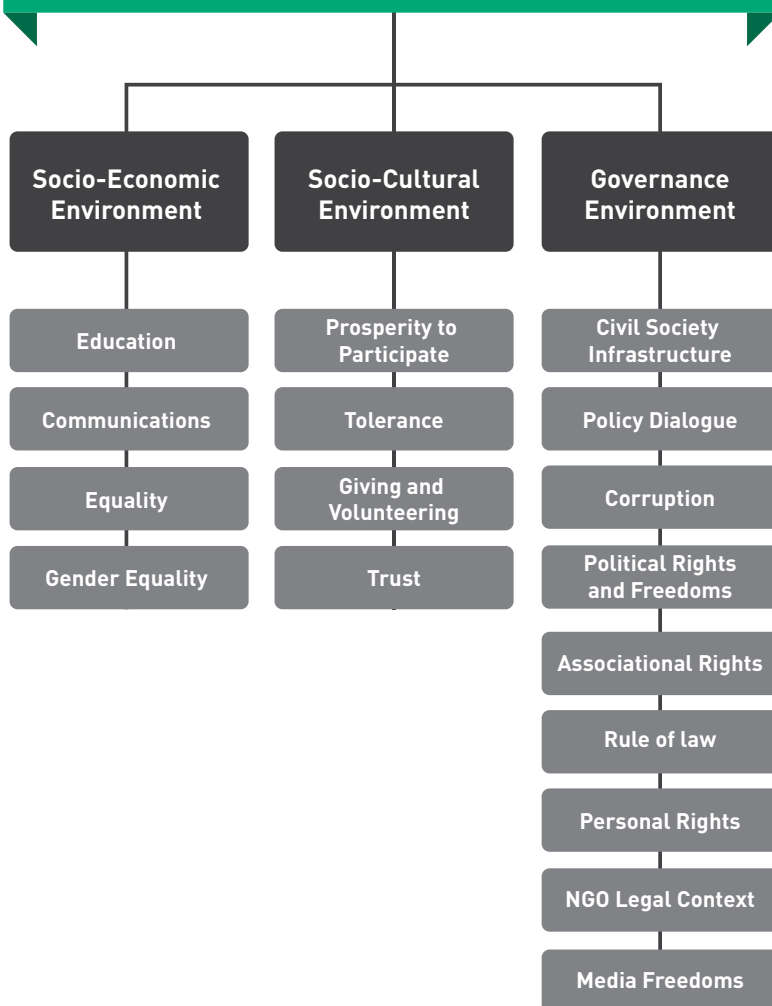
Socio-Economic Environment

Education

Communications

Equality

Gender Equality

Socio-Cultural Environment

Prosperity to Participate

Tolerance

Giving and Volunteering

Trust

Governance Environment

Civil Society Infrastructure

Policy Dialogue

Corruption

Political Rights and Freedoms

Associational Rights

Rule of law

Personal Rights

NGO Legal Context

Media Freedoms